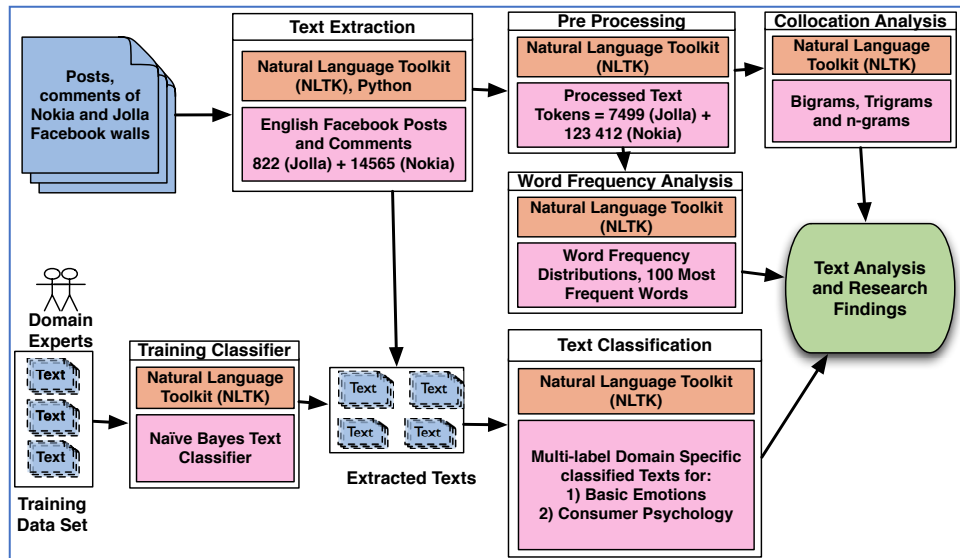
Posts, comments of Nokia and Jolla Facebook walls

Text Extraction

Natural Language Toolkit (NLTK), Python

English Facebook Posts and Comments 822 (Jolla) + 14565 (Nokia)

Pre Processing

Natural Language Toolkit (NLTK)

Processed Text Tokens = 7499 (Jolla) + 123 412 (Nokia)

Collocation Analysis

Natural Language Toolkit (NLTK)

Bigrams, Trigrams and n-grams

Word Frequency Analysis

Natural Language Toolkit (NLTK)

Word Frequency Distributions, 100 Most Frequent Words

Text Analysis and Research Findings

Domain Experts

Text

Text

Text

Training Data Set

Training Classifier

Natural Language Toolkit (NLTK)

Naïve Bayes Text Classifier

Text

Text

Text

Text

Extracted Texts

Text Classification

Natural Language Toolkit (NLTK)

Multi-label Domain Specific classified Texts for:
1) Basic Emotions
2) Consumer Psychology